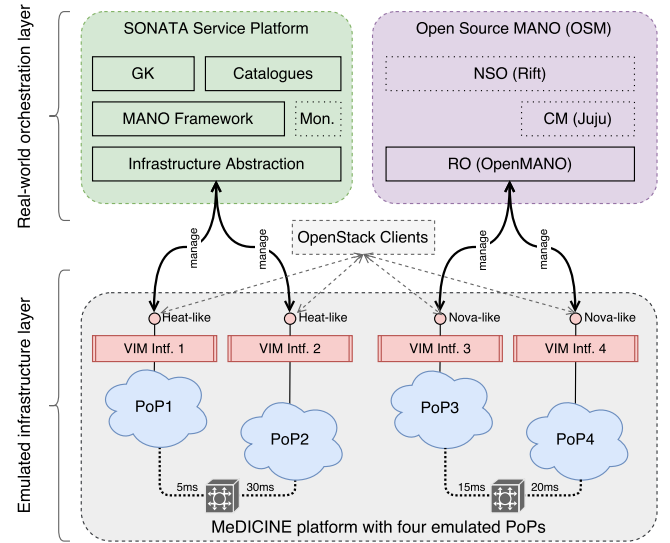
Real-world orchestration layer

SONATA Service Platform

GK

Catalogues

MANO Framework

Mon.

Infrastructure Abstraction

Open Source MANO (OSM)

NSO (Rift)

CM (Juju)

RO (OpenMANO)

OpenStack Clients

manage

manage

manage

manage

Emulated infrastructure layer

Heat-like

Heat-like

Nova-like

Nova-like

VIM Intf. 1

VIM Intf. 2

VIM Intf. 3

VIM Intf. 4

PoP1

PoP2

PoP3

PoP4

5ms

30ms

15ms

20ms

MeDICINE platform with four emulated PoPs